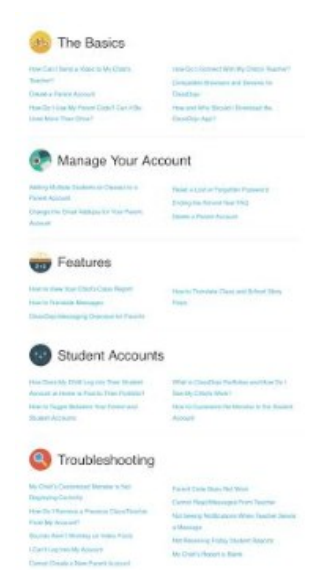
The Basics

How Can I Send a Video to My Child's Teacher?

Create a Parent Account

How Do I Use My Parent Code? Can I Use It More Than Once?

How Do I Connect With My Child's Teacher?

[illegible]

How and Why Should I Download the ClassDojo App?

Manage Your Account

Adding Multiple Students or Classes to a Parent Account

Change the Email Address for Your Parent Account

Reset a Lost or Forgotten Password

Ending the School Year FAQ

Delete a Parent Account

Features

How to View Your Child's Class Report

How to Translate Messages

ClassDojo Messaging Overview for Parents

How to Translate Class and School Story Posts

Student Accounts

How Does My Child Log Into Their Student Account at Home to Post to Their Portfolio?

How to Toggle Between Your Parent and Student Accounts

What is ClassDojo Portfolios and How Do I See My Child's Work?

How to Customize the Monster in the Student Account

Troubleshooting

My Child's Customized Monster is Not Displaying Correctly

How Do I Remove a Previous Class/Teacher From My Account?

Sounds Aren't Working on Video Posts

I Can't Log Into My Account

Cannot Create a New Parent Account

Parent Code Does Not Work

Cannot Read Messages From Teacher

Not Seeing Notifications When Teacher Sends a Message

Not Receiving Dojo Student Reports

My Child's Report is Blank